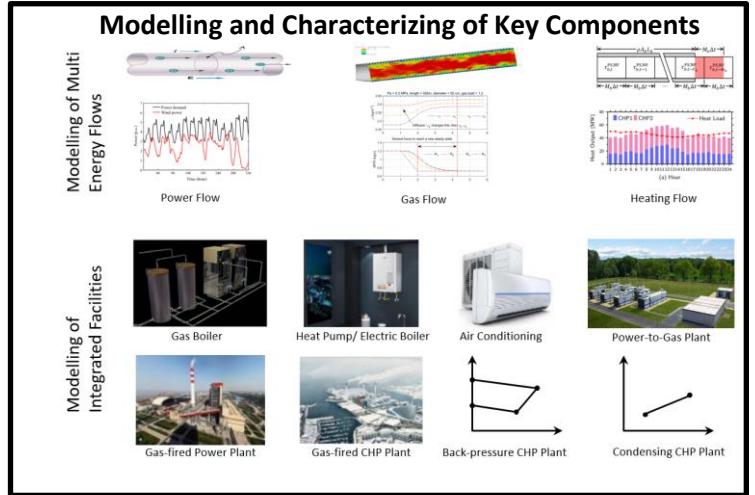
Modelling and Characterizing of Key Components

Modelling of Multi Energy Flows

Power Flow

Gas Flow

Heating Flow

Modelling of Integrated Facilities

Gas Boiler

Heat Pump/ Electric Boiler

Air Conditioning

Power-to-Gas Plant

Gas-fired Power Plant

Gas-fired CHP Plant

Back-pressure CHP Plant

Condensing CHP Plant